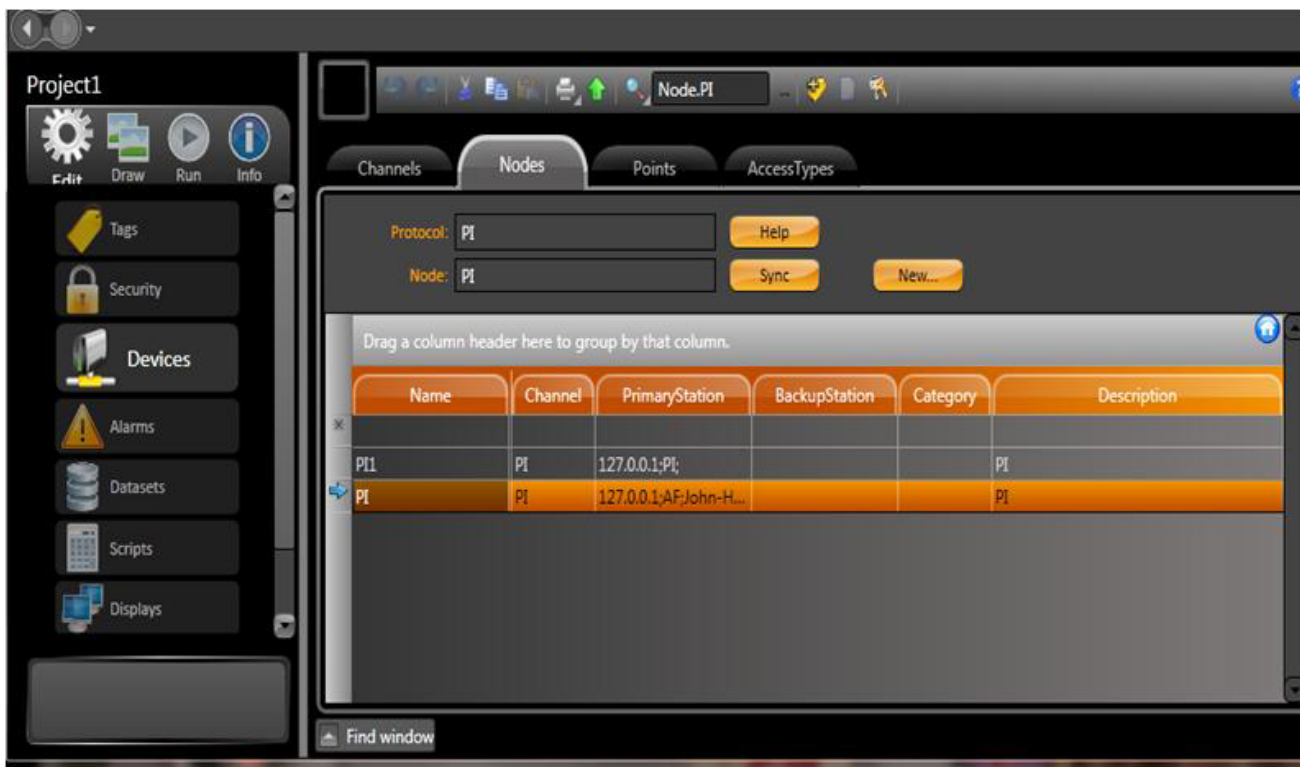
Project1

Edit Draw Run Info

Tags

Security

Devices

Alarms

Datasets

Scripts

Displays

Node.PI

Channels Nodes Points AccessTypes

Protocol: PI Help

Node: PI Sync New...

Drag a column header here to group by that column.

| Name | Channel | PrimaryStation | BackupStation | Category | Description |
|---|---|---|---|---|---|
| | | | | | |
| PI1 | PI | 127.0.0.1;PI; | | | PI |
| PI | PI | 127.0.0.1;AF;John-H... | | | PI |

Find window